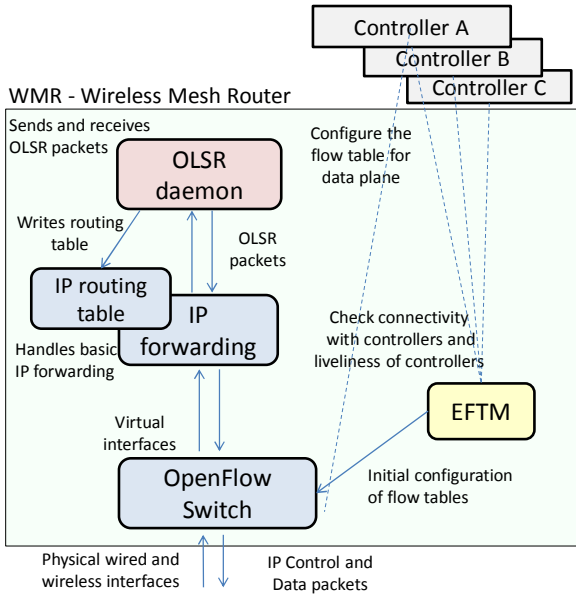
Controller A
Controller B
Controller C

WMR - Wireless Mesh Router

Sends and receives OLSR packets

OLSR daemon

Configure the flow table for data plane

Writes routing table

OLSR packets

IP routing table

IP forwarding

Check connectivity with controllers and liveliness of controllers

Handles basic IP forwarding

Virtual interfaces

EFTM

OpenFlow Switch

Initial configuration of flow tables

Physical wired and wireless interfaces

IP Control and Data packets